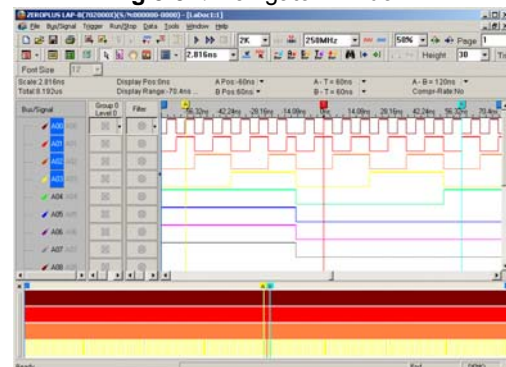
ZEROPLUS LAP-C(7020000)(%/%000000-0000) - [LaDoc1:1]
File Bus/Signal Trigger Run/Stop Data Tools Window Help
2K
250MHz
50%
Page 1
2.816ns
Height 30
Font Size 12
Scale 2.816ns
Total 8.192us
Display Pos:0ns
Display Range:-70.4ns ...
A Pos:-60ns
B Pos:60ns
A - T = 60ns
B - T = 60ns
A - B = 120ns
Compr-Rate:No
Bus/Signal
Group 0 Level 0
Filter
56.32ns
42.24ns
28.16ns
14.08ns
0ns
14.08ns
28.16ns
42.24ns
56.32ns
70.4ns
A00
A01
A02
A03
A04
A05
A06
A07
A08
Ready